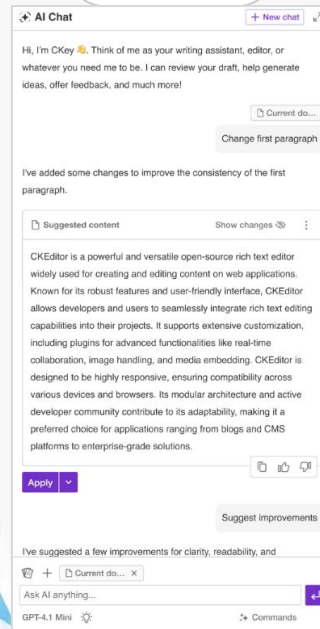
AI Chat

+ New chat

Hi, I'm CKey 👋. Think of me as your writing assistant, editor, or whatever you need me to be. I can review your draft, help generate ideas, offer feedback, and much more!

Current do...

Change first paragraph

I've added some changes to improve the consistency of the first paragraph.

Suggested content

Show changes

CKEditor is a powerful and versatile open-source rich text editor widely used for creating and editing content on web applications. Known for its robust features and user-friendly interface, CKEditor allows developers and users to seamlessly integrate rich text editing capabilities into their projects. It supports extensive customization, including plugins for advanced functionalities like real-time collaboration, image handling, and media embedding. CKEditor is designed to be highly responsive, ensuring compatibility across various devices and browsers. Its modular architecture and active developer community contribute to its adaptability, making it a preferred choice for applications ranging from blogs and CMS platforms to enterprise-grade solutions.

Apply

Suggest improvements

I've suggested a few improvements for clarity, readability, and

+ Current do... ×

Ask AI anything...

GPT-4.1 Mini

Commands